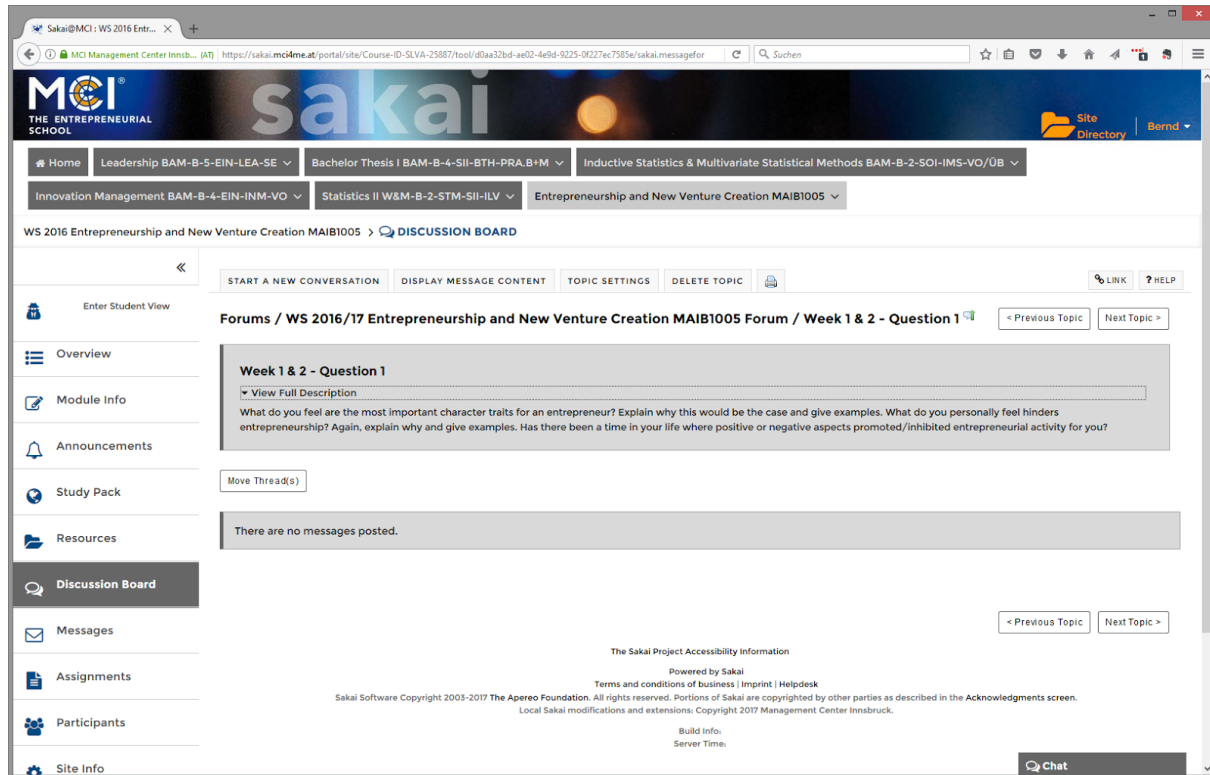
Sakai@MCI : WS 2016 Entr... ×

MCI Management Center Innsb... (AT) https://sakai.mci4me.at/portal/site/Course-ID-SLVA-25887/tool/d0aa32bd-ae02-4e9d-9225-0f227ec7585e/sakai.messagefor

Suchen

MCI THE ENTREPRENEURIAL SCHOOL

sakai

Site Directory

Bernd

Home

Leadership BAM-B-5-EIN-LEA-SE

Bachelor Thesis I BAM-B-4-SII-BTH-PRA.B+M

Inductive Statistics & Multivariate Statistical Methods BAM-B-2-SOI-IMS-VO/ÜB

Innovation Management BAM-B-4-EIN-INM-VO

Statistics II W&M-B-2-STM-SII-ILV

Entrepreneurship and New Venture Creation MAIB1005

WS 2016 Entrepreneurship and New Venture Creation MAIB1005 > DISCUSSION BOARD

«

Enter Student View

Overview

Module Info

Announcements

Study Pack

Resources

Discussion Board

Messages

Assignments

Participants

Site Info

START A NEW CONVERSATION

DISPLAY MESSAGE CONTENT

TOPIC SETTINGS

DELETE TOPIC

LINK

? HELP

Forums / WS 2016/17 Entrepreneurship and New Venture Creation MAIB1005 Forum / Week 1 & 2 - Question 1

< Previous Topic

Next Topic >

Week 1 & 2 - Question 1

View Full Description

What do you feel are the most important character traits for an entrepreneur? Explain why this would be the case and give examples. What do you personally feel hinders entrepreneurship? Again, explain why and give examples. Has there been a time in your life where positive or negative aspects promoted/inhibited entrepreneurial activity for you?

Move Thread(s)

There are no messages posted.

< Previous Topic

Next Topic >

The Sakai Project Accessibility Information

Powered by Sakai
Terms and conditions of business | Imprint | Helpdesk
Sakai Software Copyright 2003-2017 The Apereo Foundation. All rights reserved. Portions of Sakai are copyrighted by other parties as described in the Acknowledgments screen.
Local Sakai modifications and extensions: Copyright 2017 Management Center Innsbruck.

Build Info:
Server Time:

Chat